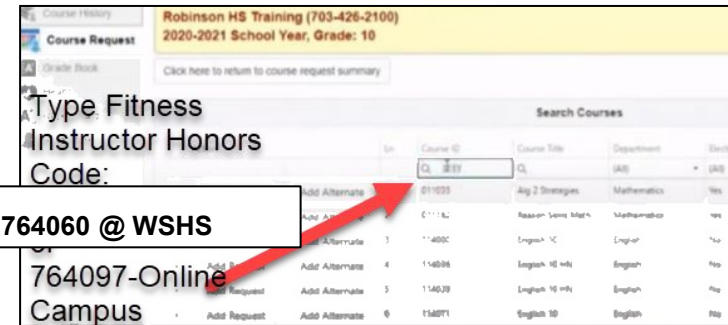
Course History
Course Request
Grade Book

Robinson HS Training (703-426-2100)
2020-2021 School Year, Grade: 10

Click here to return to course request summary

Type Fitness Instructor Honors Code:

764060 @ WSHS

or 764097-Online Campus

Search Courses

| | Ln | Course ID | Course Title | Department | Elect |
|---|---|---|---|---|---|
| | | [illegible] | | (All) | (All) |
| Add Alternate | | 011035 | Alg 2 Strategies | Mathematics | Yes |
| Add Alternate | | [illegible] | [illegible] | Mathematics | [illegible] |
| Add Alternate | 3 | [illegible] | English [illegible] | English | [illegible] |
| Add Request | Add Alternate | 4 | 114036 | English 10 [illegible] | English | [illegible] |
| Add Request | Add Alternate | 5 | 114039 | English 10 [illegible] | English | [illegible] |
| Add Request | Add Alternate | 6 | 114071 | English 10 | English | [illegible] |